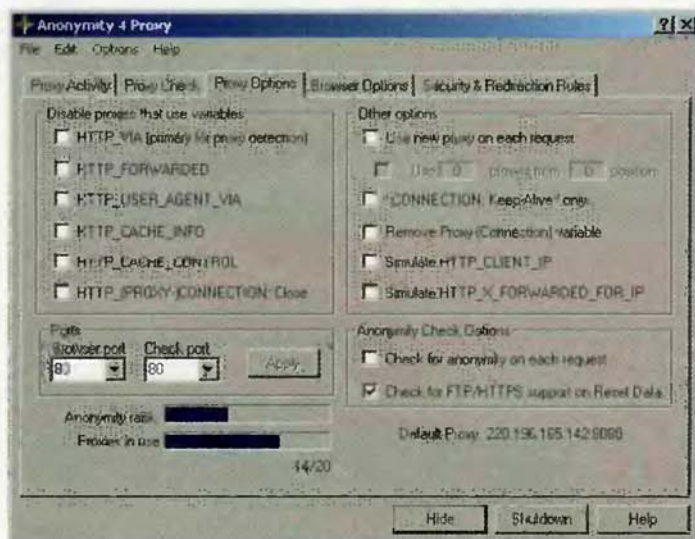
Anonymity 4 Proxy

?| ×

File Edit Options Help

Proxy Activity | Proxy Check | Proxy Options | Browser Options | Security & Redirection Rules

Disable proxies that use variables

HTTP_VIA (primary for proxy detection)

HTTP_FORWARDED

HTTP_USER_AGENT_VIA

HTTP_CACHE_INFO

HTTP_CACHE_CONTROL

HTTP_(PROXY-)CONNECTION: Close

Other options

Use new proxy on each request

Use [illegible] proxies from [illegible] position

"CONNECTION: Keep-Alive" only

Remove Proxy-(Connection) variable

Simulate HTTP_CLIENT_IP

Simulate HTTP_X_FORWARDED_FOR_IP

Ports

Browser port

80

Check port

80

Apply

Anonymity Check Options

Check for anonymity on each request

Check for FTP/HTTPS support on Reset Data

Anonymity ratio

Proxies in use

14/20

Default Proxy: 220.196.165.142:8080

Hide

Shutdown

Help